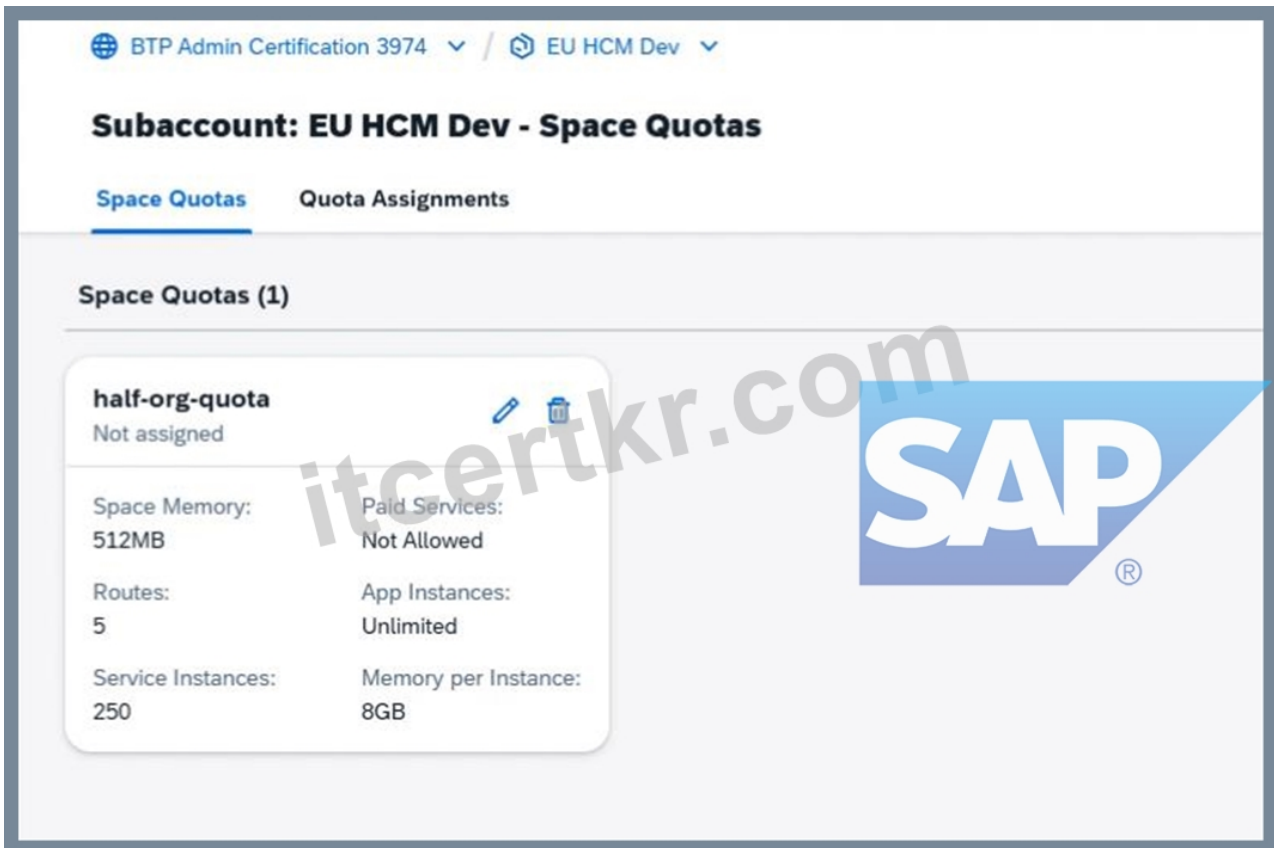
BTP Admin Certification 3974 / EU HCM Dev

Subaccount: EU HCM Dev - Space Quotas

Space Quotas Quota Assignments

Space Quotas (1)

half-org-quota
Not assigned

Space Memory:
512MB

Paid Services:
Not Allowed

Routes:
5

App Instances:
Unlimited

Service Instances:
250

Memory per Instance:
8GB

itcertkr.com

SAP ®